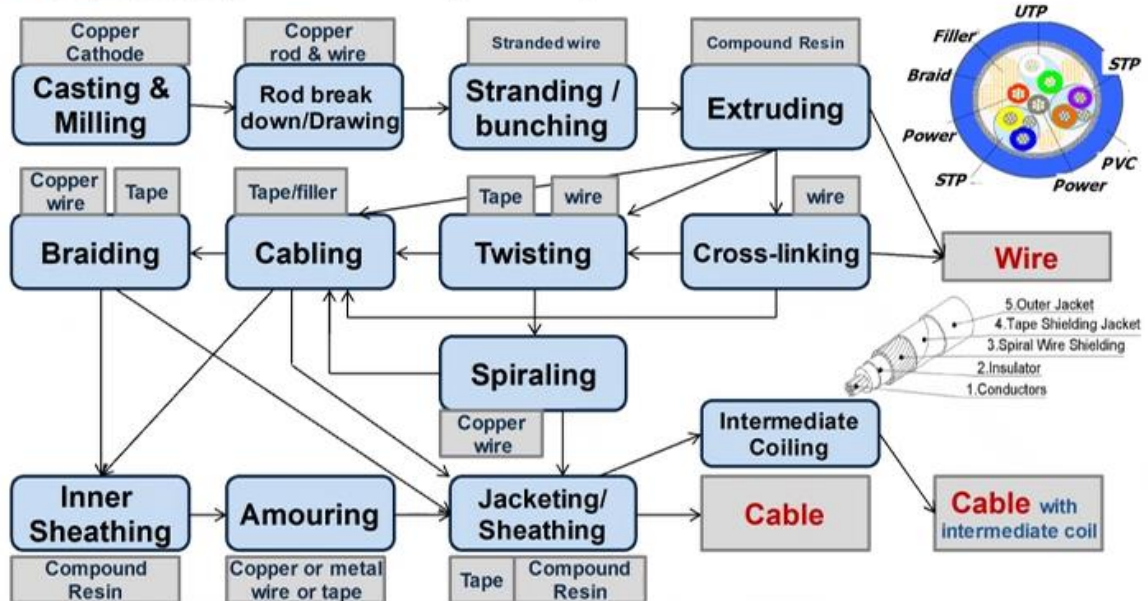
Copper Cathode

Casting & Milling

Copper rod & wire

Rod break down/Drawing

Stranded wire

Stranding / bunching

Compound Resin

Extruding

UTP

Filler

Braid

STP

Power

PVC

STP

Power

Copper wire

Tape

Braiding

Tape/filler

Cabling

Tape

wire

Twisting

wire

Cross-linking

Wire

5.Outer Jacket

4.Tape Shielding Jacket

3.Spiral Wire Shielding

2.Insulator

1.Conductors

Spiraling

Copper wire

Intermediate Coiling

Inner Sheathing

Compound Resin

Amouring

Copper or metal wire or tape

Jacketing/ Sheathing

Tape

Compound Resin

Cable

Cable with intermediate coil